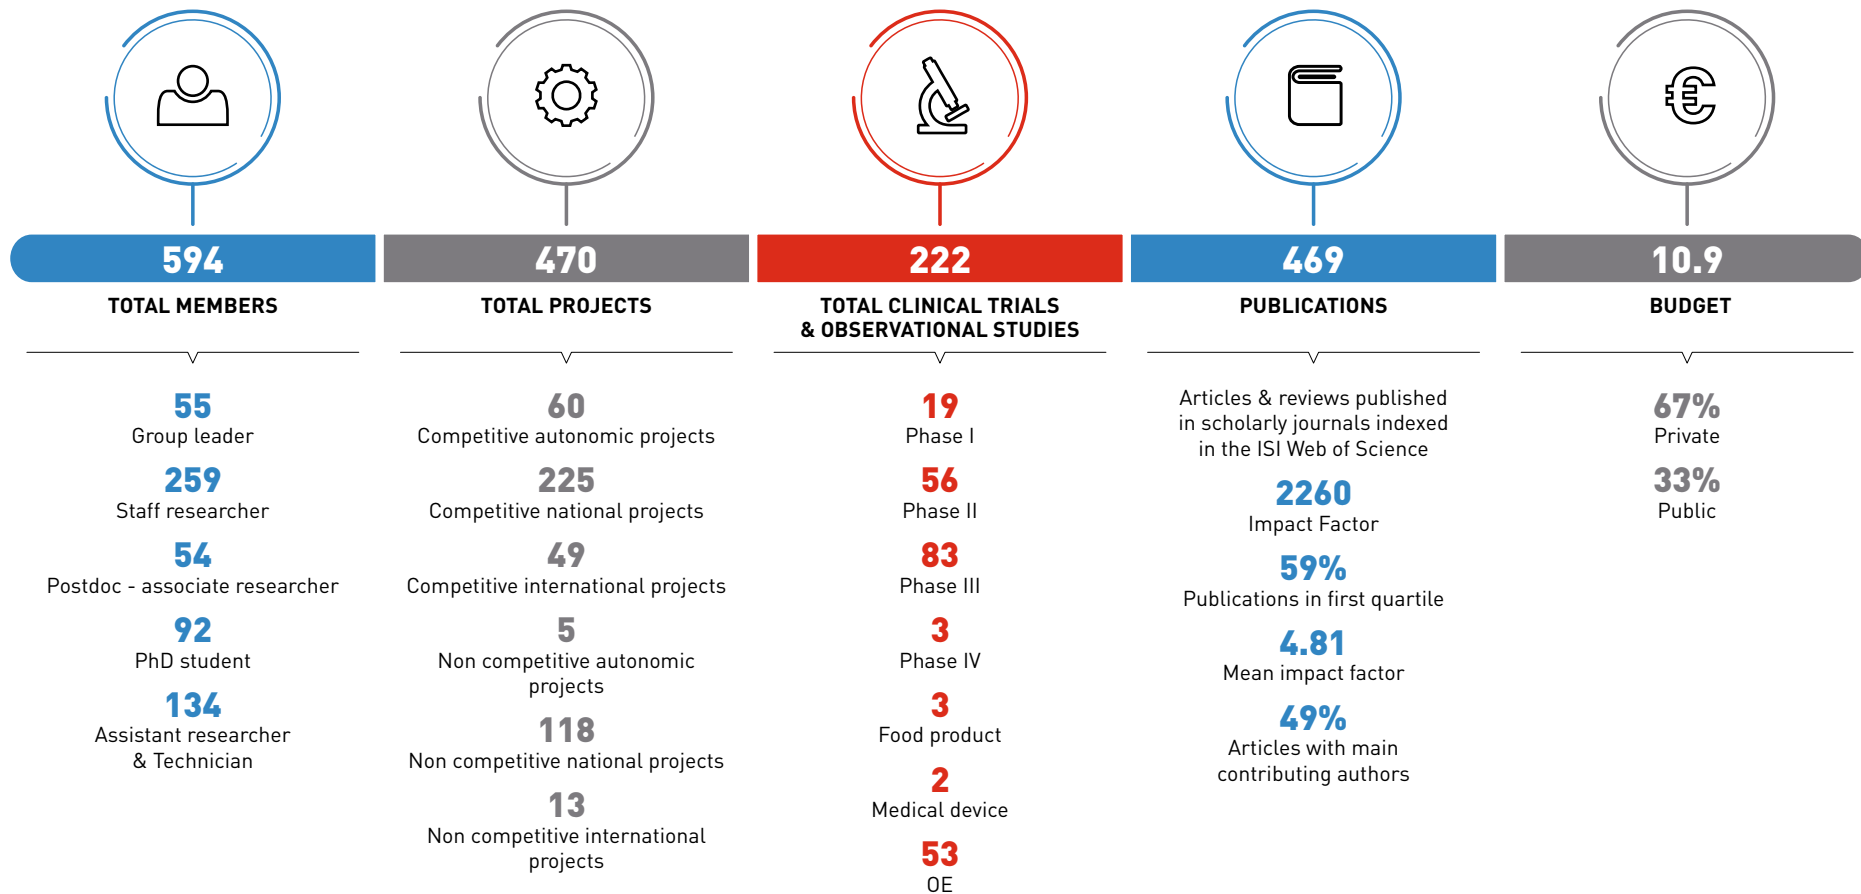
594
TOTAL MEMBERS

55
Group leader

259
Staff researcher

54
Postdoc - associate researcher

92
PhD student

134
Assistant researcher & Technician

470
TOTAL PROJECTS

60
Competitive autonomic projects

225
Competitive national projects

49
Competitive international projects

5
Non competitive autonomic projects

118
Non competitive national projects

13
Non competitive international projects

222
TOTAL CLINICAL TRIALS & OBSERVATIONAL STUDIES

19
Phase I

56
Phase II

83
Phase III

3
Phase IV

3
Food product

2
Medical device

53
OE

469
PUBLICATIONS

Articles & reviews published in scholarly journals indexed in the ISI Web of Science

2260
Impact Factor

59%
Publications in first quartile

4.81
Mean impact factor

49%
Articles with main contributing authors

10.9
BUDGET

67%
Private

33%
Public